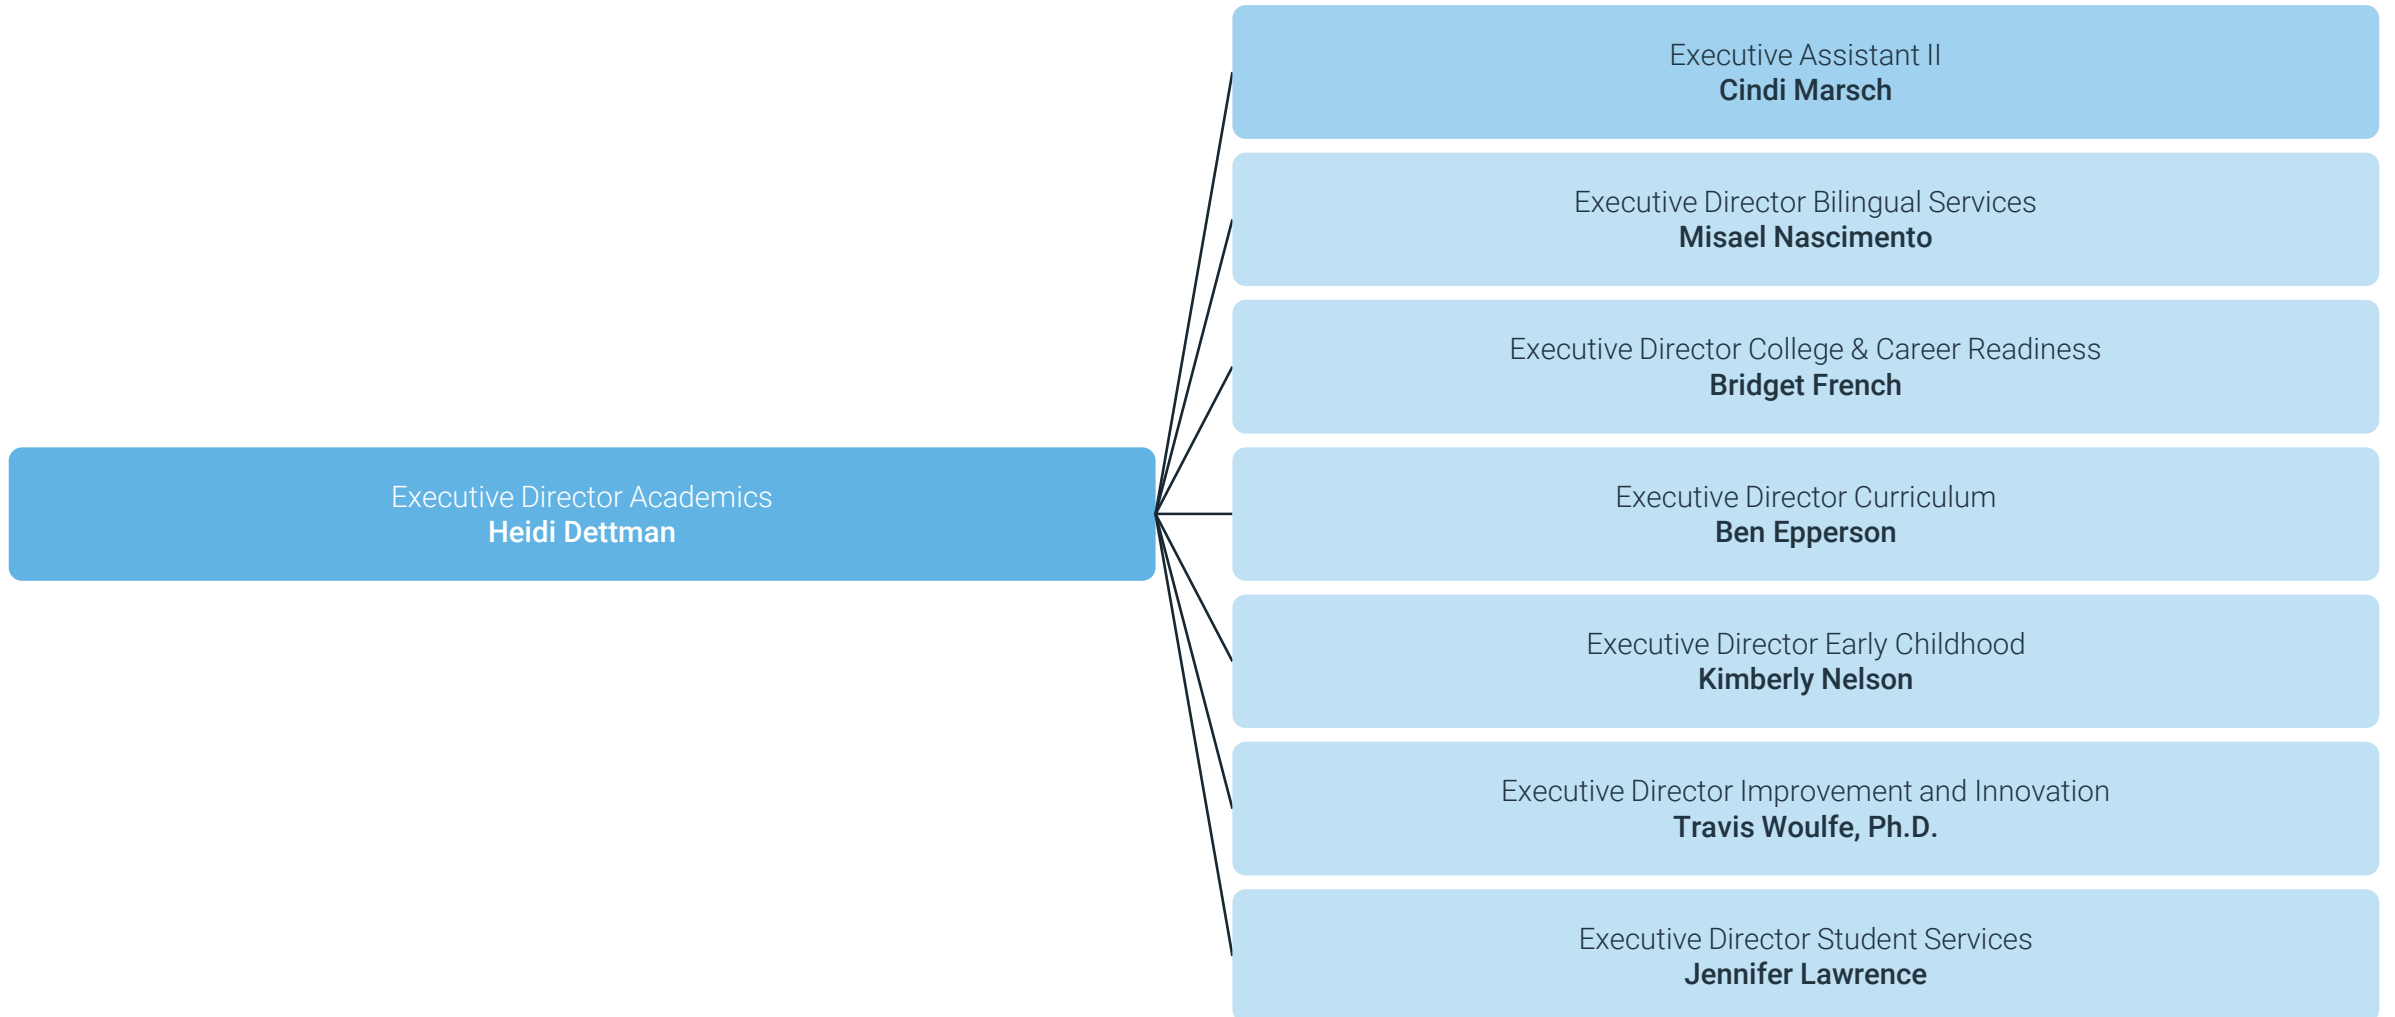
Executive Director Academics
**Heidi Dettman**

Executive Assistant II
**Cindi Marsch**

Executive Director Bilingual Services
**Misael Nascimento**

Executive Director College & Career Readiness
**Bridget French**

Executive Director Curriculum
**Ben Epperson**

Executive Director Early Childhood
**Kimberly Nelson**

Executive Director Improvement and Innovation
**Travis Woulfe, Ph.D.**

Executive Director Student Services
**Jennifer Lawrence**